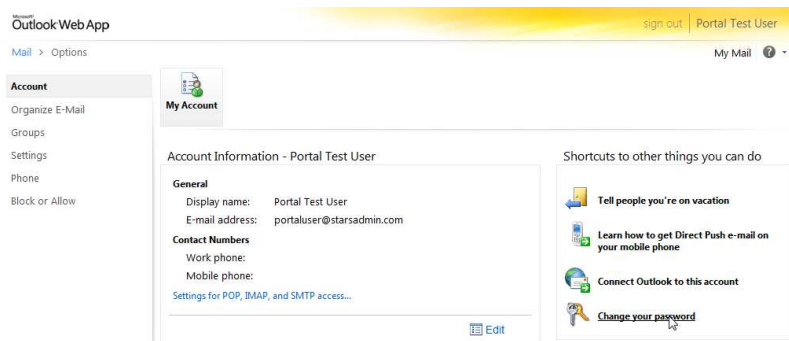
Microsoft Outlook Web App

sign out | Portal Test User

Mail > Options

My Mail ?

Account
Organize E-Mail
Groups
Settings
Phone
Block or Allow

My Account

Account Information - Portal Test User

General
Display name: Portal Test User
E-mail address: portaluser@starsadmin.com

Contact Numbers
Work phone:
Mobile phone:

Settings for POP, IMAP, and SMTP access...

Edit

Shortcuts to other things you can do

Tell people you're on vacation

Learn how to get Direct Push e-mail on your mobile phone

Connect Outlook to this account

Change your password